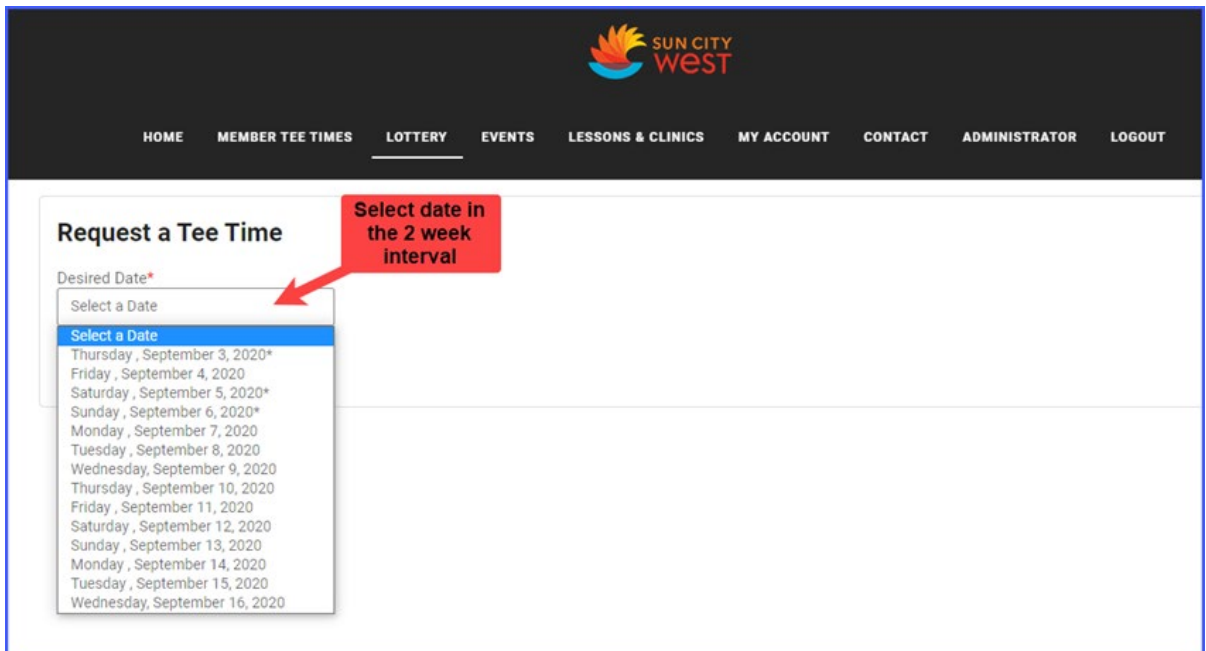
SUN CITY WEST

HOME MEMBER TEE TIMES LOTTERY EVENTS LESSONS & CLINICS MY ACCOUNT CONTACT ADMINISTRATOR LOGOUT

Request a Tee Time

Select date in the 2 week interval

Desired Date*

Select a Date

Select a Date
Thursday , September 3, 2020*
Friday , September 4, 2020
Saturday , September 5, 2020*
Sunday , September 6, 2020*
Monday , September 7, 2020
Tuesday , September 8, 2020
Wednesday, September 9, 2020
Thursday , September 10, 2020
Friday , September 11, 2020
Saturday , September 12, 2020
Sunday , September 13, 2020
Monday , September 14, 2020
Tuesday , September 15, 2020
Wednesday, September 16, 2020